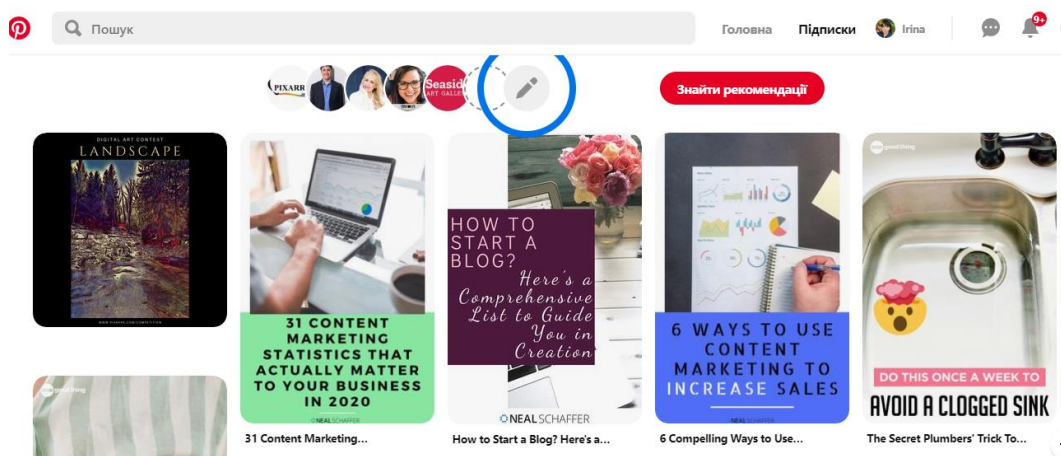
Пошук

Головна Підписки Irina 9+

PIXARR Seaside ART GALLERY

Знайти рекомендації

DIGITAL ART CONTEST
LANDSCAPE
WWW.PIXARR.COM/COMPETITION

31 CONTENT MARKETING STATISTICS THAT ACTUALLY MATTER TO YOUR BUSINESS IN 2020
NEAL SCHAFFER

31 Content Marketing...

HOW TO START A BLOG?
Here's a Comprehensive List to Guide You in Creation
NEAL SCHAFFER

How to Start a Blog? Here's a...

6 WAYS TO USE CONTENT MARKETING TO INCREASE SALES
NEAL SCHAFFER

6 Compelling Ways to Use...

one good thing
DO THIS ONCE A WEEK TO
AVOID A CLOGGED SINK

The Secret Plumbers' Trick To...

one good thing